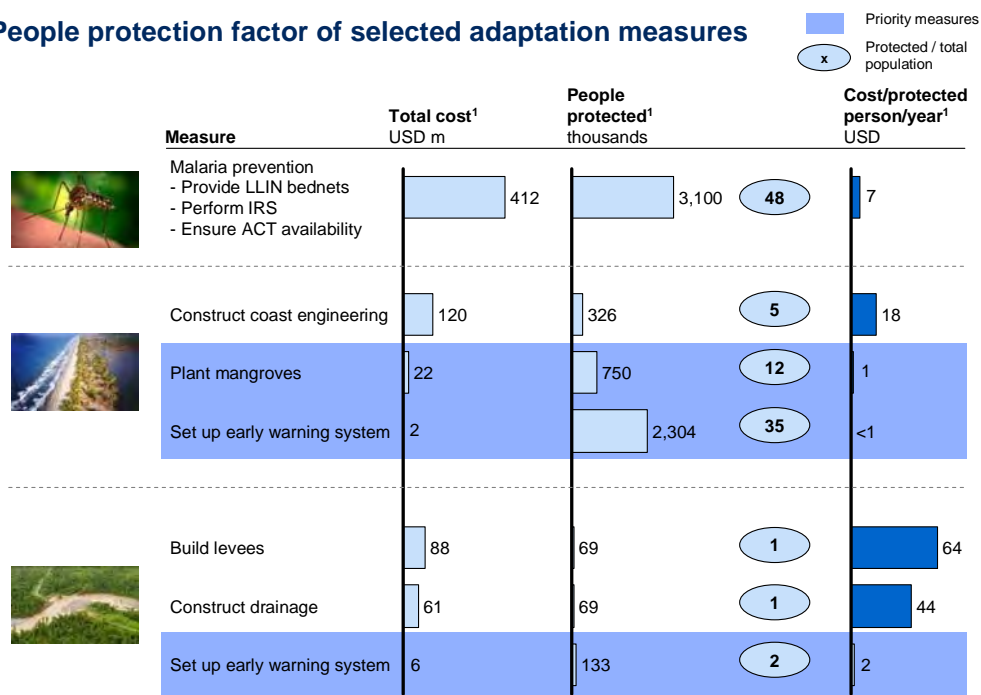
People protection factor of selected adaptation measures

Priority measures

x Protected / total population

| Measure | Total cost$^1$ USD m | People protected$^1$ thousands | | Cost/protected person/year$^1$ USD |
|---|---|---|---|---|
| Malaria prevention - Provide LLIN bednets - Perform IRS - Ensure ACT availability | 412 | 3,100 | 48 | 7 |
| Construct coast engineering | 120 | 326 | 5 | 18 |
| Plant mangroves | 22 | 750 | 12 | 1 |
| Set up early warning system | 2 | 2,304 | 35 | <1 |
| Build levees | 88 | 69 | 1 | 64 |
| Construct drainage | 61 | 69 | 1 | 44 |
| Set up early warning system | 6 | 133 | 2 | 2 |